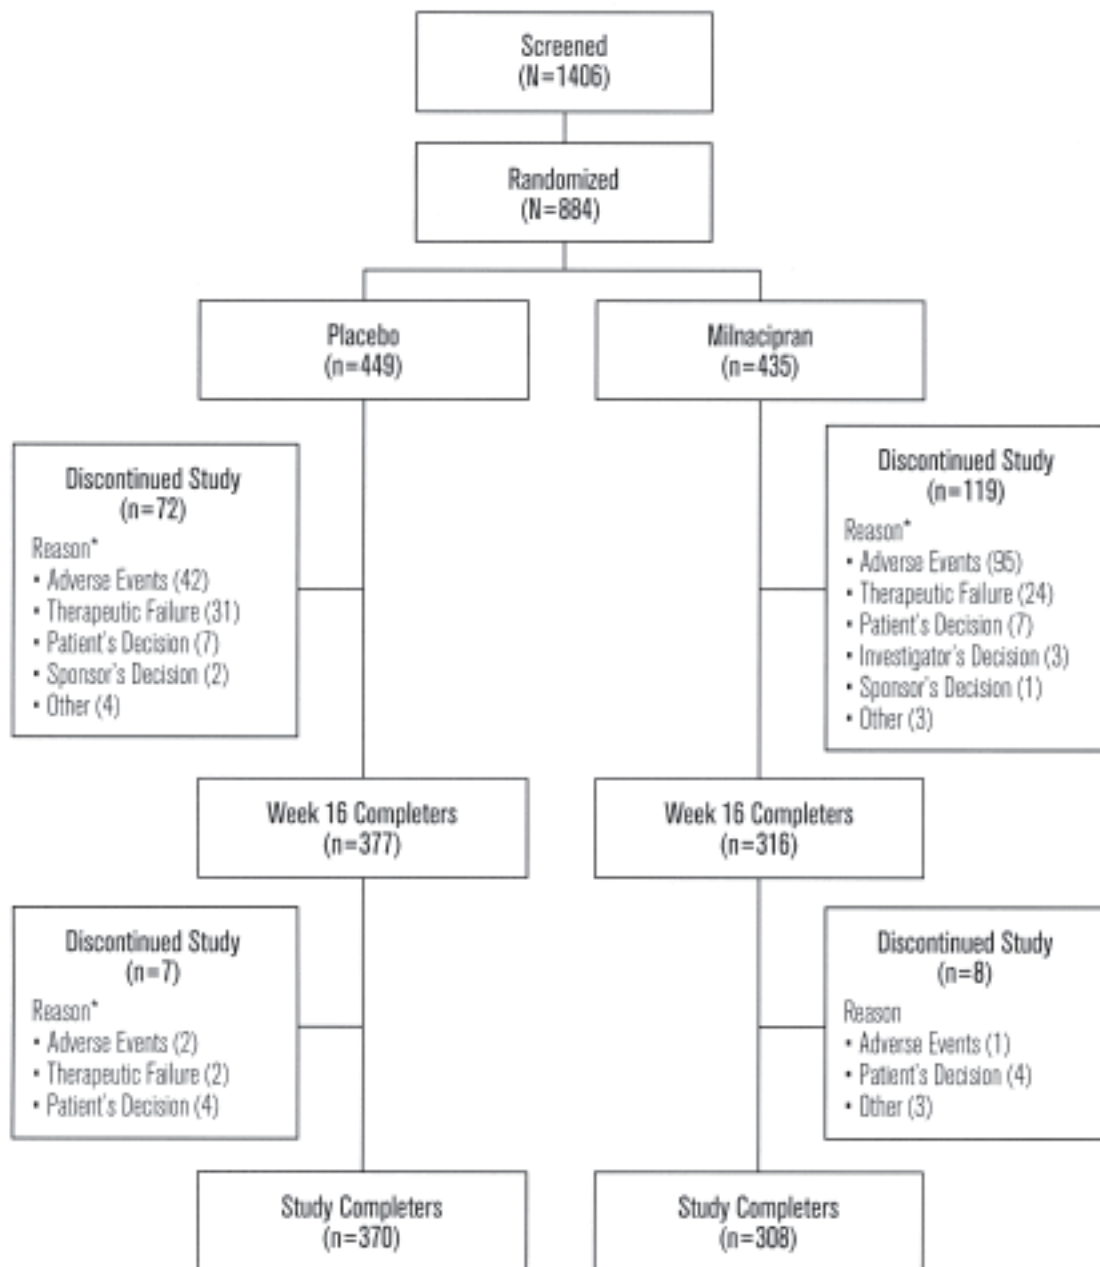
Screened
(N=1406)

Randomized
(N=884)

Placebo
(n=449)

Milnacipran
(n=435)

Discontinued Study
(n=72)
Reason*
• Adverse Events (42)
• Therapeutic Failure (31)
• Patient's Decision (7)
• Sponsor's Decision (2)
• Other (4)

Discontinued Study
(n=119)
Reason*
• Adverse Events (95)
• Therapeutic Failure (24)
• Patient's Decision (7)
• Investigator's Decision (3)
• Sponsor's Decision (1)
• Other (3)

Week 16 Completers
(n=377)

Week 16 Completers
(n=316)

Discontinued Study
(n=7)
Reason*
• Adverse Events (2)
• Therapeutic Failure (2)
• Patient's Decision (4)

Discontinued Study
(n=8)
Reason
• Adverse Events (1)
• Patient's Decision (4)
• Other (3)

Study Completers
(n=370)

Study Completers
(n=308)